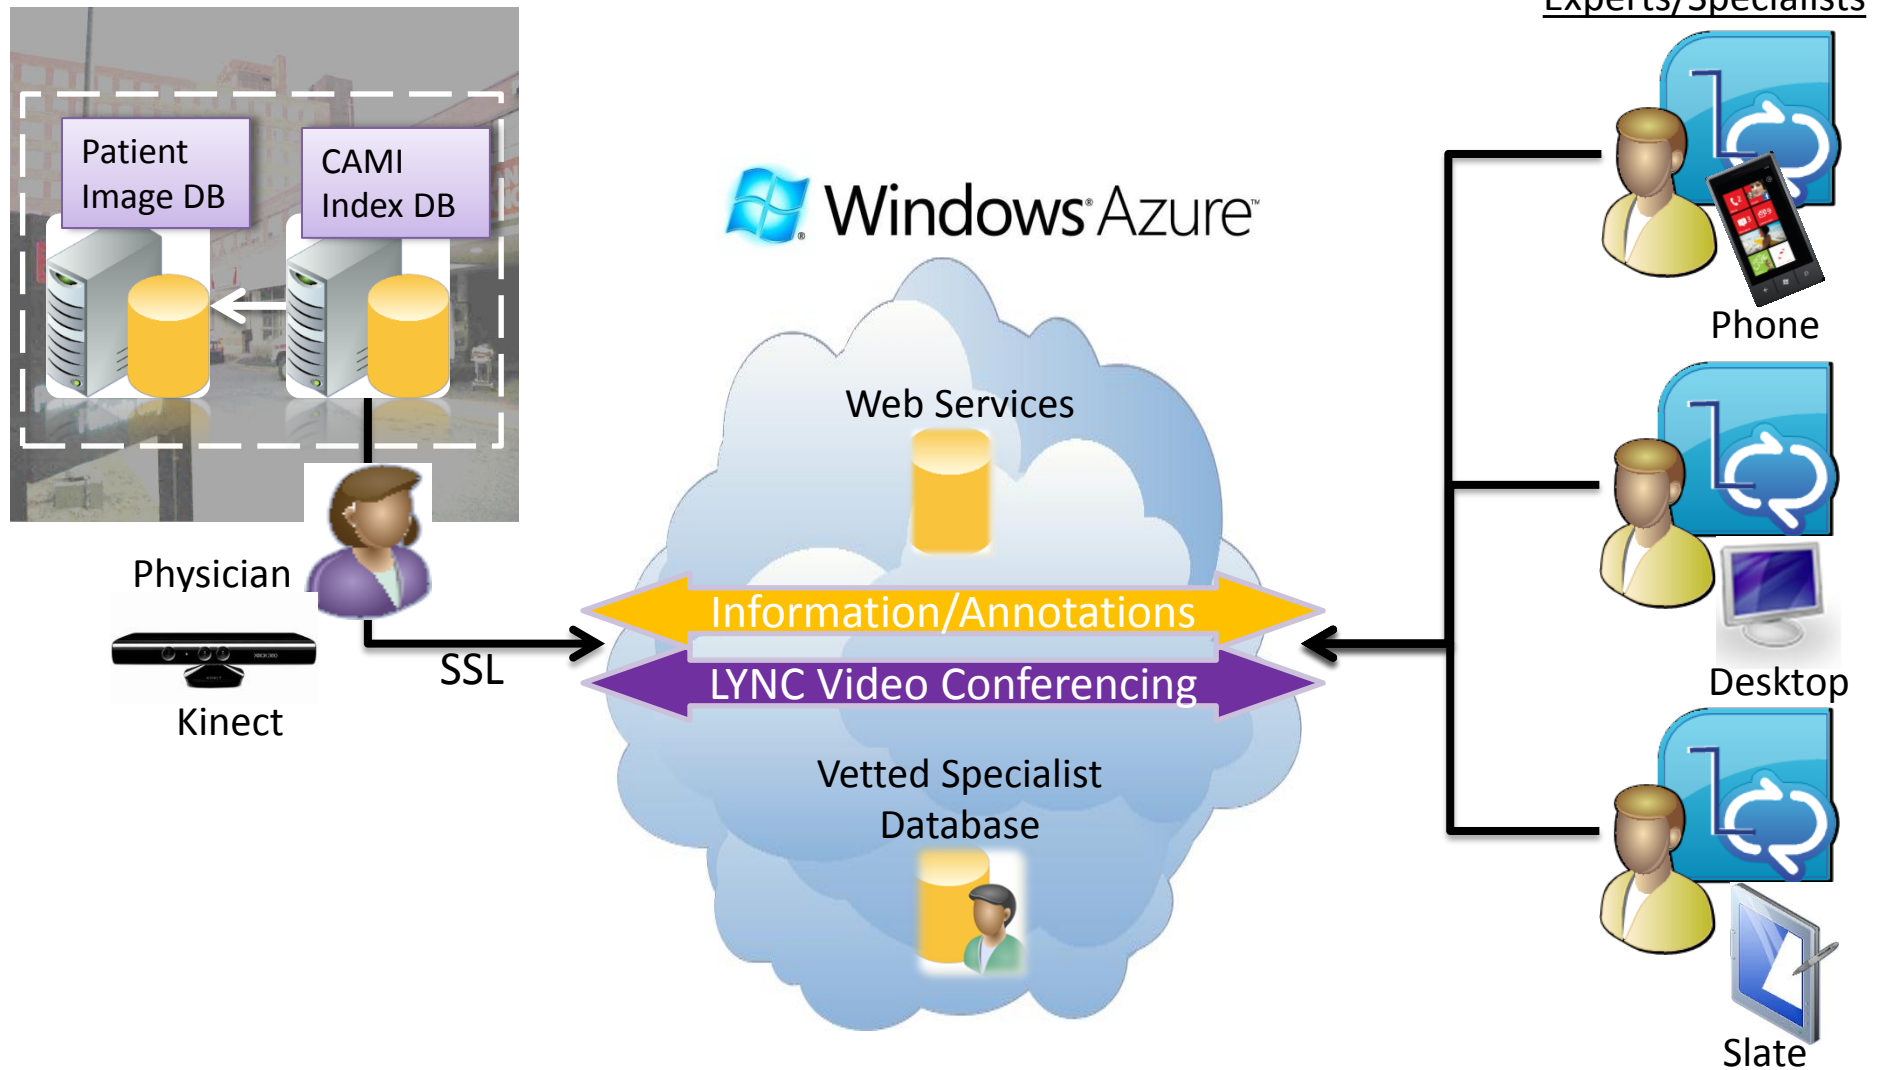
Experts/Specialists

Patient Image DB

CAMI Index DB

Windows Azure

Web Services

Physician

Kinect

SSL

Information/Annotations

LYNC Video Conferencing

Vetted Specialist Database

Phone

Desktop

Slate